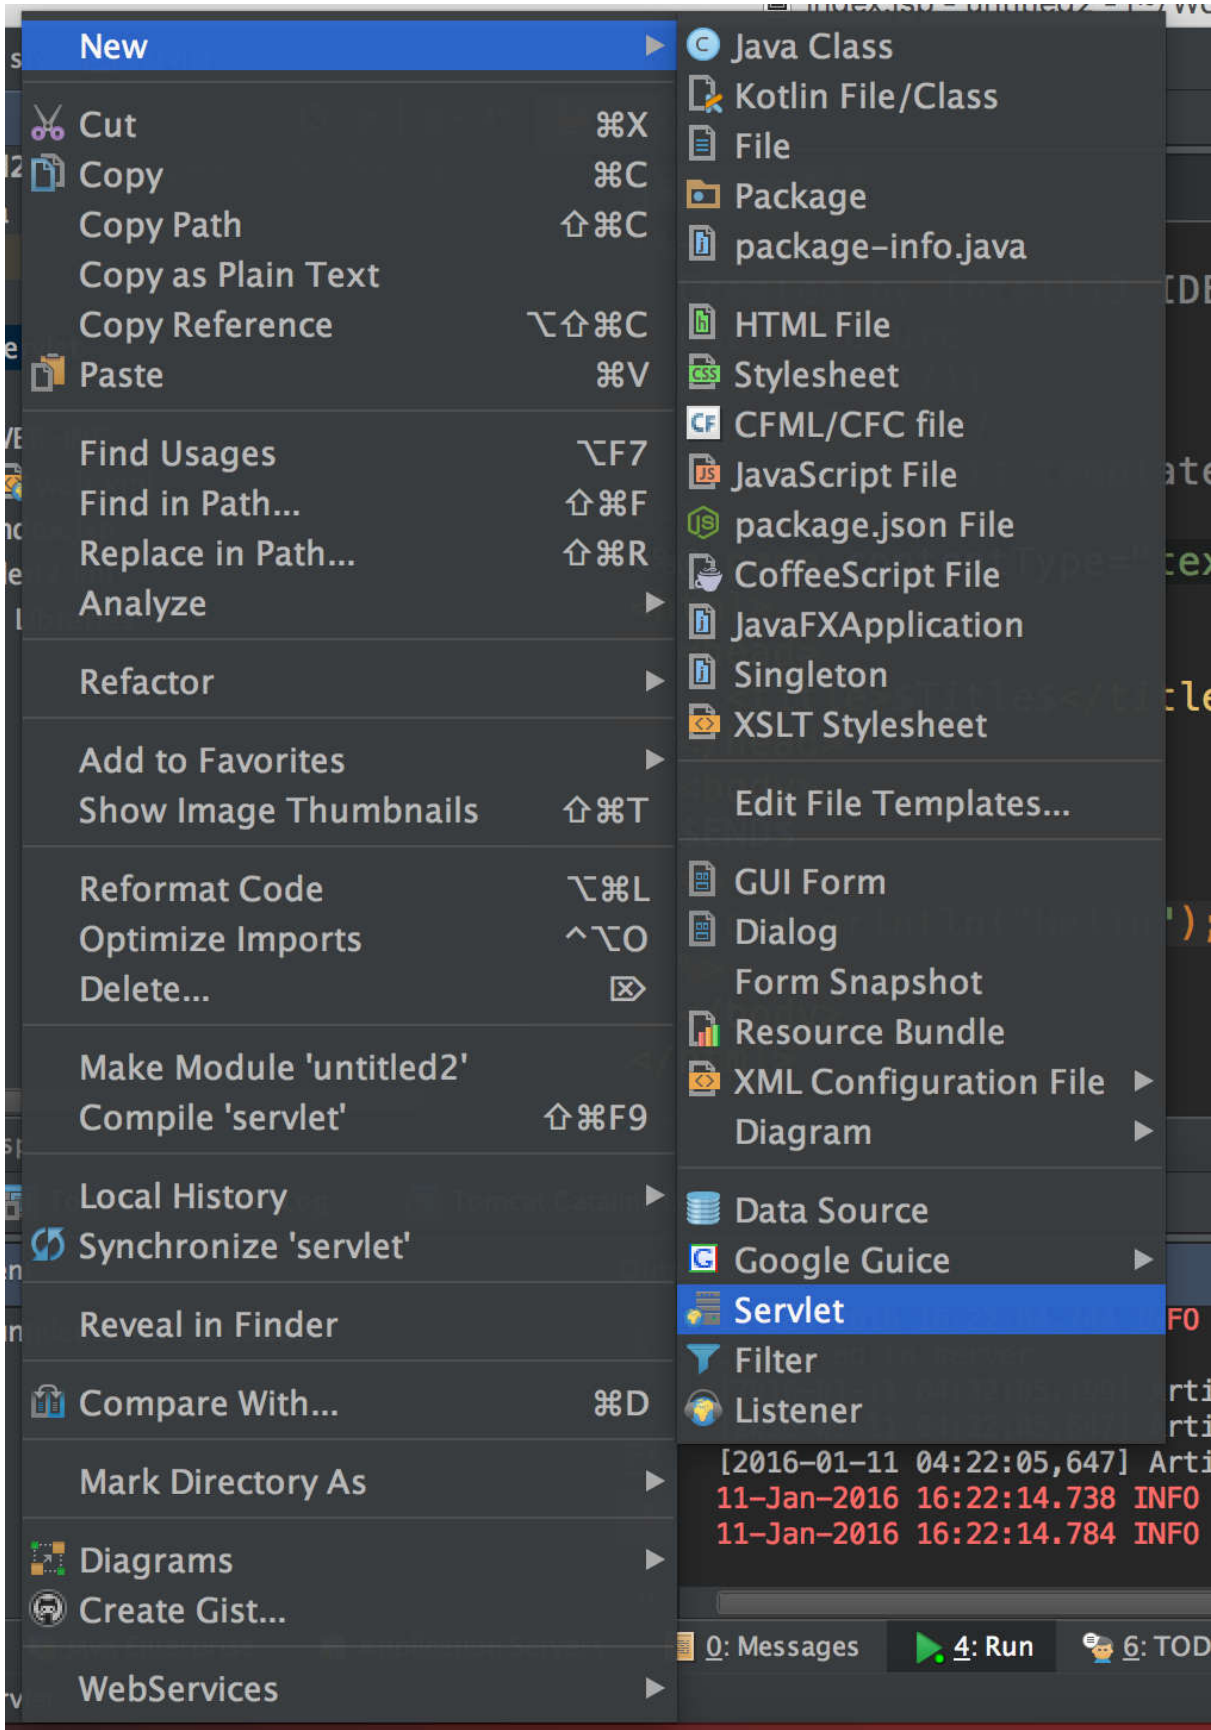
New
Cut ⌘X
Copy ⌘C
Copy Path ⇧⌘C
Copy as Plain Text
Copy Reference ⌥⇧⌘C
Paste ⌘V
Find Usages ⌥F7
Find in Path... ⇧⌘F
Replace in Path... ⇧⌘R
Analyze
Refactor
Add to Favorites
Show Image Thumbnails ⇧⌘T
Reformat Code ⌥⌘L
Optimize Imports ^⌥O
Delete... ⌦
Make Module 'untitled2'
Compile 'servlet' ⇧⌘F9
Local History
Synchronize 'servlet'
Reveal in Finder
Compare With... ⌘D
Mark Directory As
Diagrams
Create Gist...
WebServices

Java Class
Kotlin File/Class
File
Package
package-info.java
HTML File
Stylesheet
CFML/CFC file
JavaScript File
package.json File
CoffeeScript File
JavaFXApplication
Singleton
XSLT Stylesheet
Edit File Templates...
GUI Form
Dialog
Form Snapshot
Resource Bundle
XML Configuration File
Diagram
Data Source
Google Guice
Servlet
Filter
Listener

[2016-01-11 04:22:05,647] Arti
11-Jan-2016 16:22:14.738 INFO
11-Jan-2016 16:22:14.784 INFO
0: Messages 4: Run 6: TOD